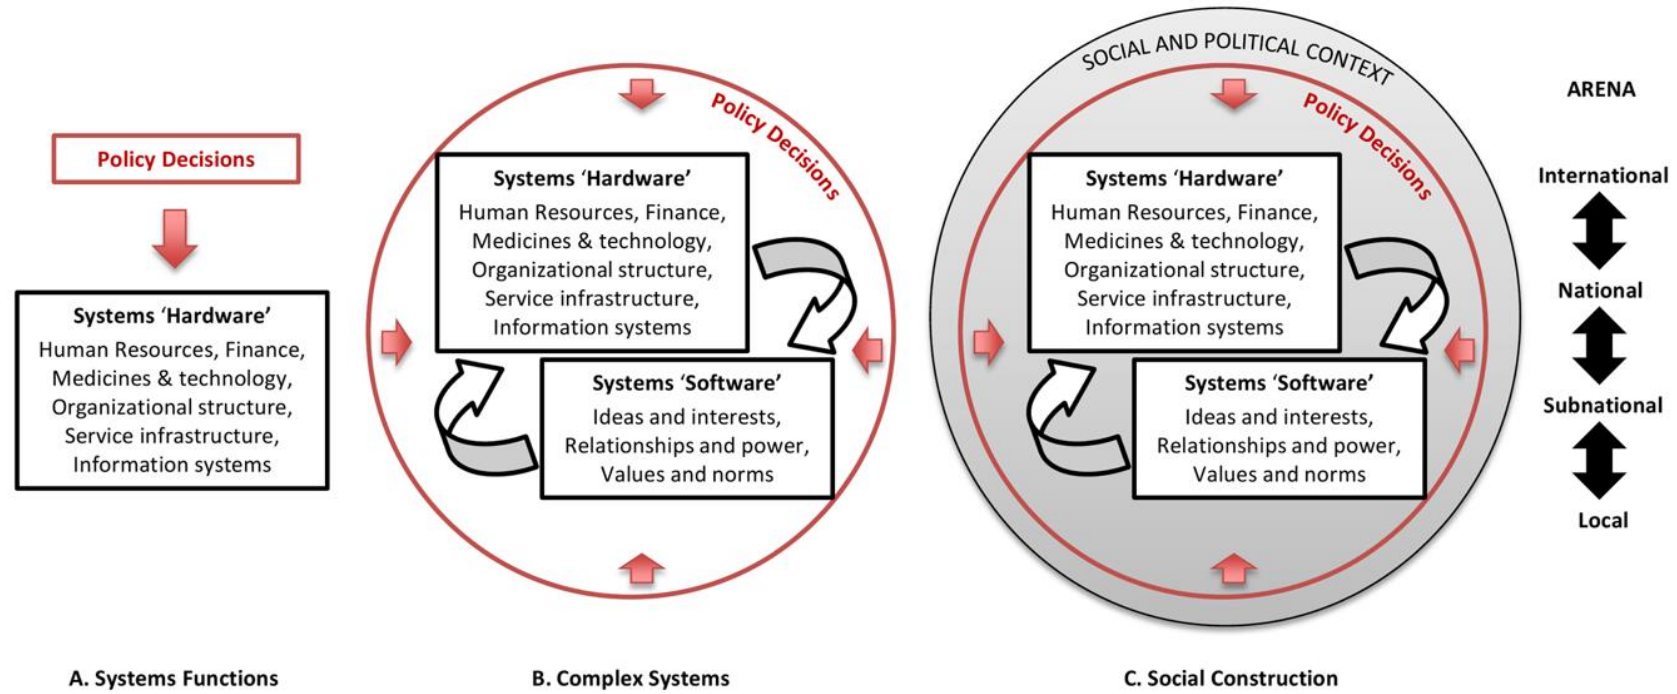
Policy Decisions

Systems 'Hardware'
Human Resources, Finance, Medicines & technology, Organizational structure, Service infrastructure, Information systems

A. Systems Functions

Policy Decisions

Systems 'Hardware'
Human Resources, Finance, Medicines & technology, Organizational structure, Service infrastructure, Information systems

Systems 'Software'
Ideas and interests, Relationships and power, Values and norms

B. Complex Systems

SOCIAL AND POLITICAL CONTEXT

Policy Decisions

Systems 'Hardware'
Human Resources, Finance, Medicines & technology, Organizational structure, Service infrastructure, Information systems

Systems 'Software'
Ideas and interests, Relationships and power, Values and norms

C. Social Construction

ARENA

International

National

Subnational

Local